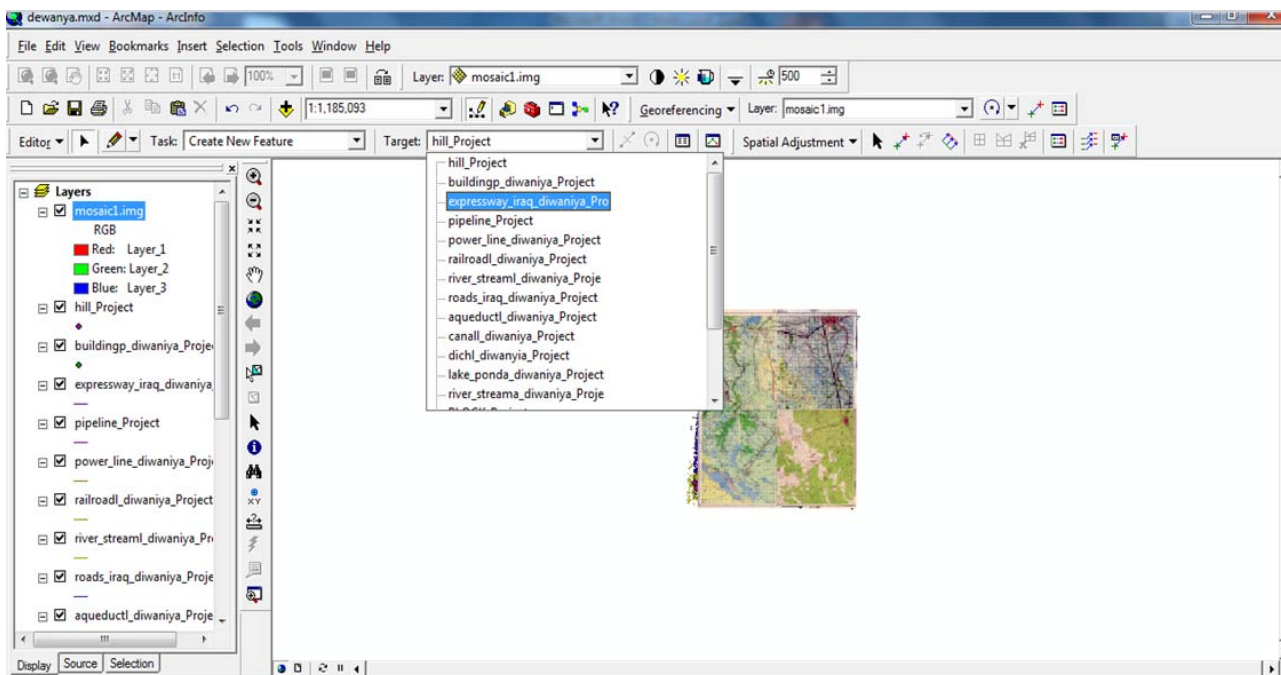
dewanya.mxd - ArcMap - ArcInfo

File Edit View Bookmarks Insert Selection Tools Window Help

100% Layer: mosaic1.img 500

1:1,185,093 Georeferencing ▾ Layer: mosaic1.img

Editor ▾ Task: Create New Feature Target: hill_Project Spatial Adjustment ▾

hill_Project
buildingp_diwaniya_Project
expressway_iraq_diwaniya_Pro
pipeline_Project
power_line_diwaniya_Project
railroadl_diwaniya_Project
river_streaml_diwaniya_Proje
roads_iraq_diwaniya_Project
aqueductl_diwaniya_Project
canall_diwaniya_Project
dichl_diwanyia_Project
lake_ponda_diwaniya_Project
river_streama_diwaniya_Proje
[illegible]

Layers
mosaic1.img
RGB
Red: Layer_1
Green: Layer_2
Blue: Layer_3
hill_Project
buildingp_diwaniya_Proje
expressway_iraq_diwaniya
pipeline_Project
power_line_diwaniya_Proj
railroadl_diwaniya_Project
river_streaml_diwaniya_Pr
roads_iraq_diwaniya_Proje
aqueductl_diwaniya_Proje

Display Source Selection